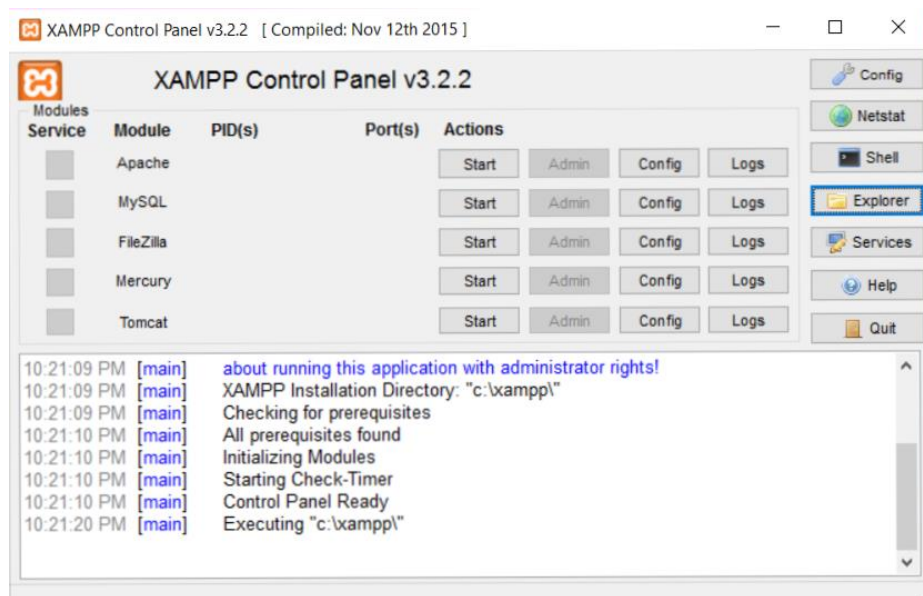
XAMPP Control Panel v3.2.2 [ Compiled: Nov 12th 2015 ]

XAMPP Control Panel v3.2.2

Config
Netstat
Shell
Explorer
Services
Help
Quit

Modules

| Service | Module | PID(s) | Port(s) | Actions | | | |
|---|---|---|---|---|---|---|---|
| | Apache | | | Start | Admin | Config | Logs |
| | MySQL | | | Start | Admin | Config | Logs |
| | FileZilla | | | Start | Admin | Config | Logs |
| | Mercury | | | Start | Admin | Config | Logs |
| | Tomcat | | | Start | Admin | Config | Logs |

10:21:09 PM [main] about running this application with administrator rights!
10:21:09 PM [main] XAMPP Installation Directory: "c:\xampp\"
10:21:09 PM [main] Checking for prerequisites
10:21:10 PM [main] All prerequisites found
10:21:10 PM [main] Initializing Modules
10:21:10 PM [main] Starting Check-Timer
10:21:10 PM [main] Control Panel Ready
10:21:20 PM [main] Executing "c:\xampp\"